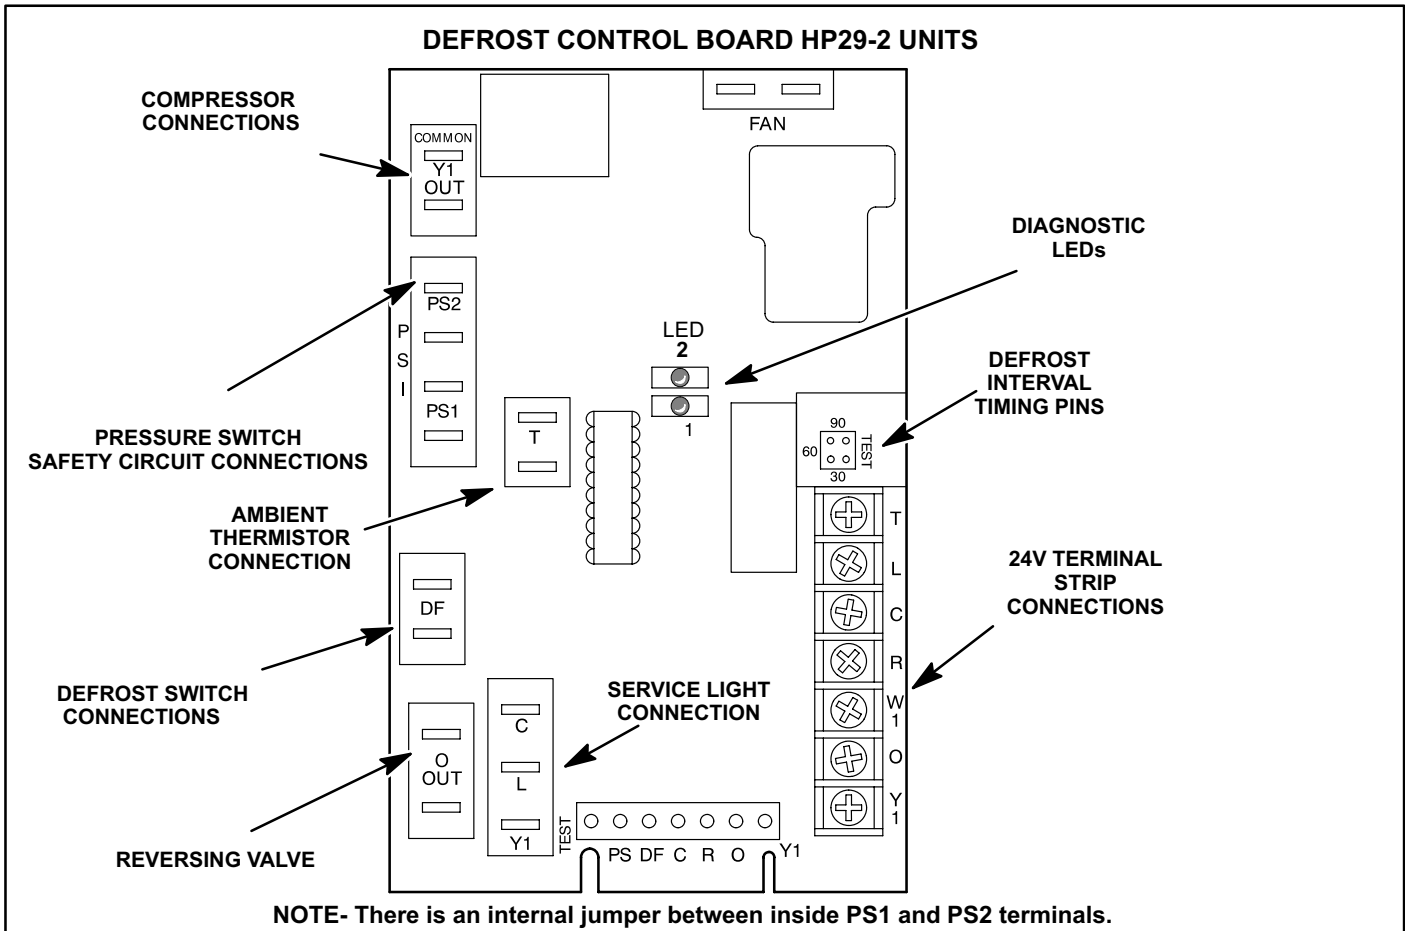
DEFROST CONTROL BOARD HP29-2 UNITS

COMPRESSOR CONNECTIONS

COMMON
Y1
OUT

FAN

DIAGNOSTIC LEDs

PS2
P
S
I
PS1

LED
2
1

DEFROST INTERVAL TIMING PINS

90
60
30
TEST

PRESSURE SWITCH SAFETY CIRCUIT CONNECTIONS

T

AMBIENT THERMISTOR CONNECTION

T
L
C
R
W
1
O
Y
1

24V TERMINAL STRIP CONNECTIONS

DF

DEFROST SWITCH CONNECTIONS

SERVICE LIGHT CONNECTION

C
L
Y1

O
OUT

REVERSING VALVE

TEST
PS DF C R O Y1

NOTE- There is an internal jumper between inside PS1 and PS2 terminals.